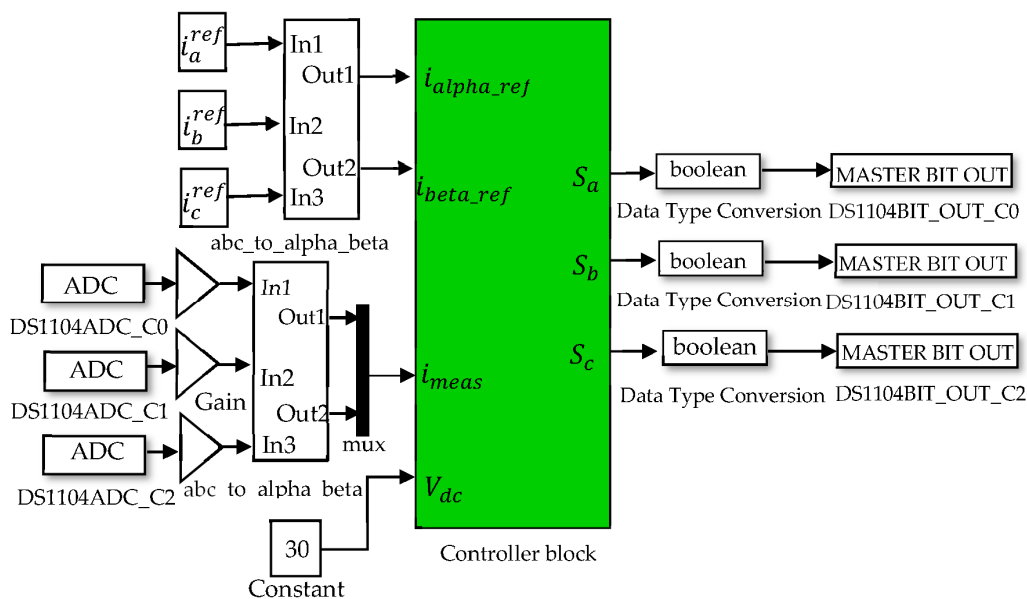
$i_a^{ref}$
$i_b^{ref}$
$i_c^{ref}$
In1
Out1
In2
Out2
In3
abc_to_alpha_beta
$i_{alpha\_ref}$
$i_{beta\_ref}$
$S_a$
$S_b$
$S_c$
boolean
MASTER BIT OUT
Data Type Conversion
DS1104BIT_OUT_C0
boolean
MASTER BIT OUT
Data Type Conversion
DS1104BIT_OUT_C1
boolean
MASTER BIT OUT
Data Type Conversion
DS1104BIT_OUT_C2
ADC
DS1104ADC_C0
ADC
DS1104ADC_C1
ADC
DS1104ADC_C2
Gain
In1
Out1
In2
Out2
In3
abc to alpha beta
mux
$i_{meas}$
$V_{dc}$
30
Constant
Controller block